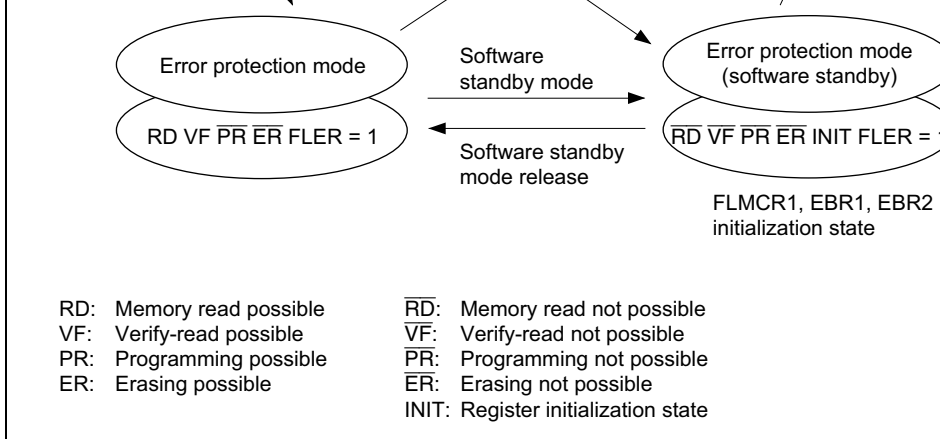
Error protection mode

RD VF $\overline{PR}$ $\overline{ER}$ FLER = 1

Software standby mode

Software standby mode release

Error protection mode (software standby)

$\overline{RD}$ $\overline{VF}$ $\overline{PR}$ $\overline{ER}$ INIT FLER = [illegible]

FLMCR1, EBR1, EBR2 initialization state

RD: Memory read possible
VF: Verify-read possible
PR: Programming possible
ER: Erasing possible

$\overline{RD}$: Memory read not possible
$\overline{VF}$: Verify-read not possible
$\overline{PR}$: Programming not possible
$\overline{ER}$: Erasing not possible
INIT: Register initialization state